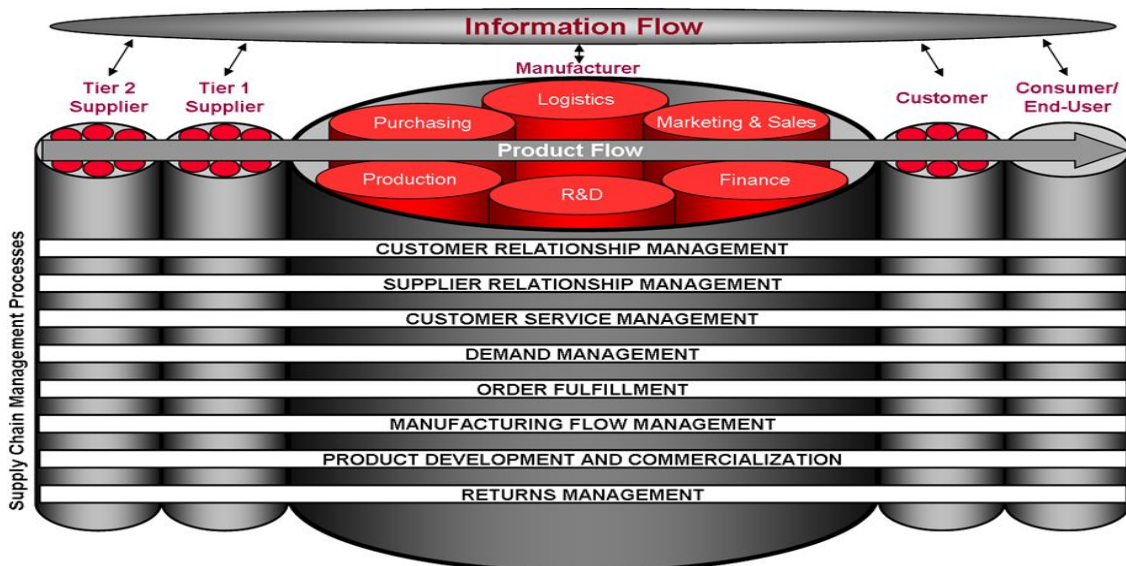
Information Flow

Tier 2 Supplier

Tier 1 Supplier

Manufacturer

Customer

Consumer/ End-User

Logistics

Purchasing

Marketing & Sales

Product Flow

Production

R&D

Finance

Supply Chain Management Processes

CUSTOMER RELATIONSHIP MANAGEMENT

SUPPLIER RELATIONSHIP MANAGEMENT

CUSTOMER SERVICE MANAGEMENT

DEMAND MANAGEMENT

ORDER FULFILLMENT

MANUFACTURING FLOW MANAGEMENT

PRODUCT DEVELOPMENT AND COMMERCIALIZATION

RETURNS MANAGEMENT